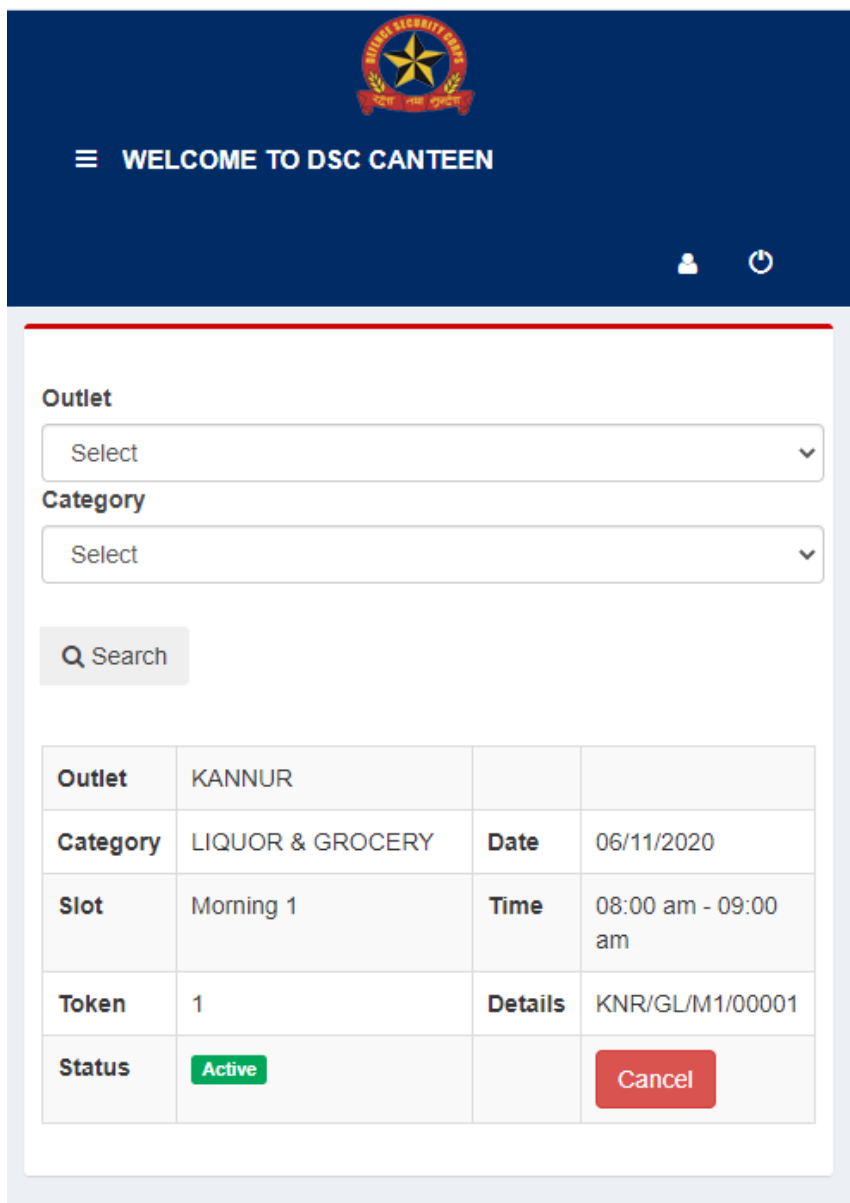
DEFENCE SECURITY CORPS

रक्षा तथा सुरक्षा

WELCOME TO DSC CANTEEN

Outlet

Select

Category

Select

Search

| Outlet | KANNUR | | |
|---|---|---|---|
| Category | LIQUOR & GROCERY | Date | 06/11/2020 |
| Slot | Morning 1 | Time | 08:00 am - 09:00 am |
| Token | 1 | Details | KNR/GL/M1/00001 |
| Status | Active | | Cancel |